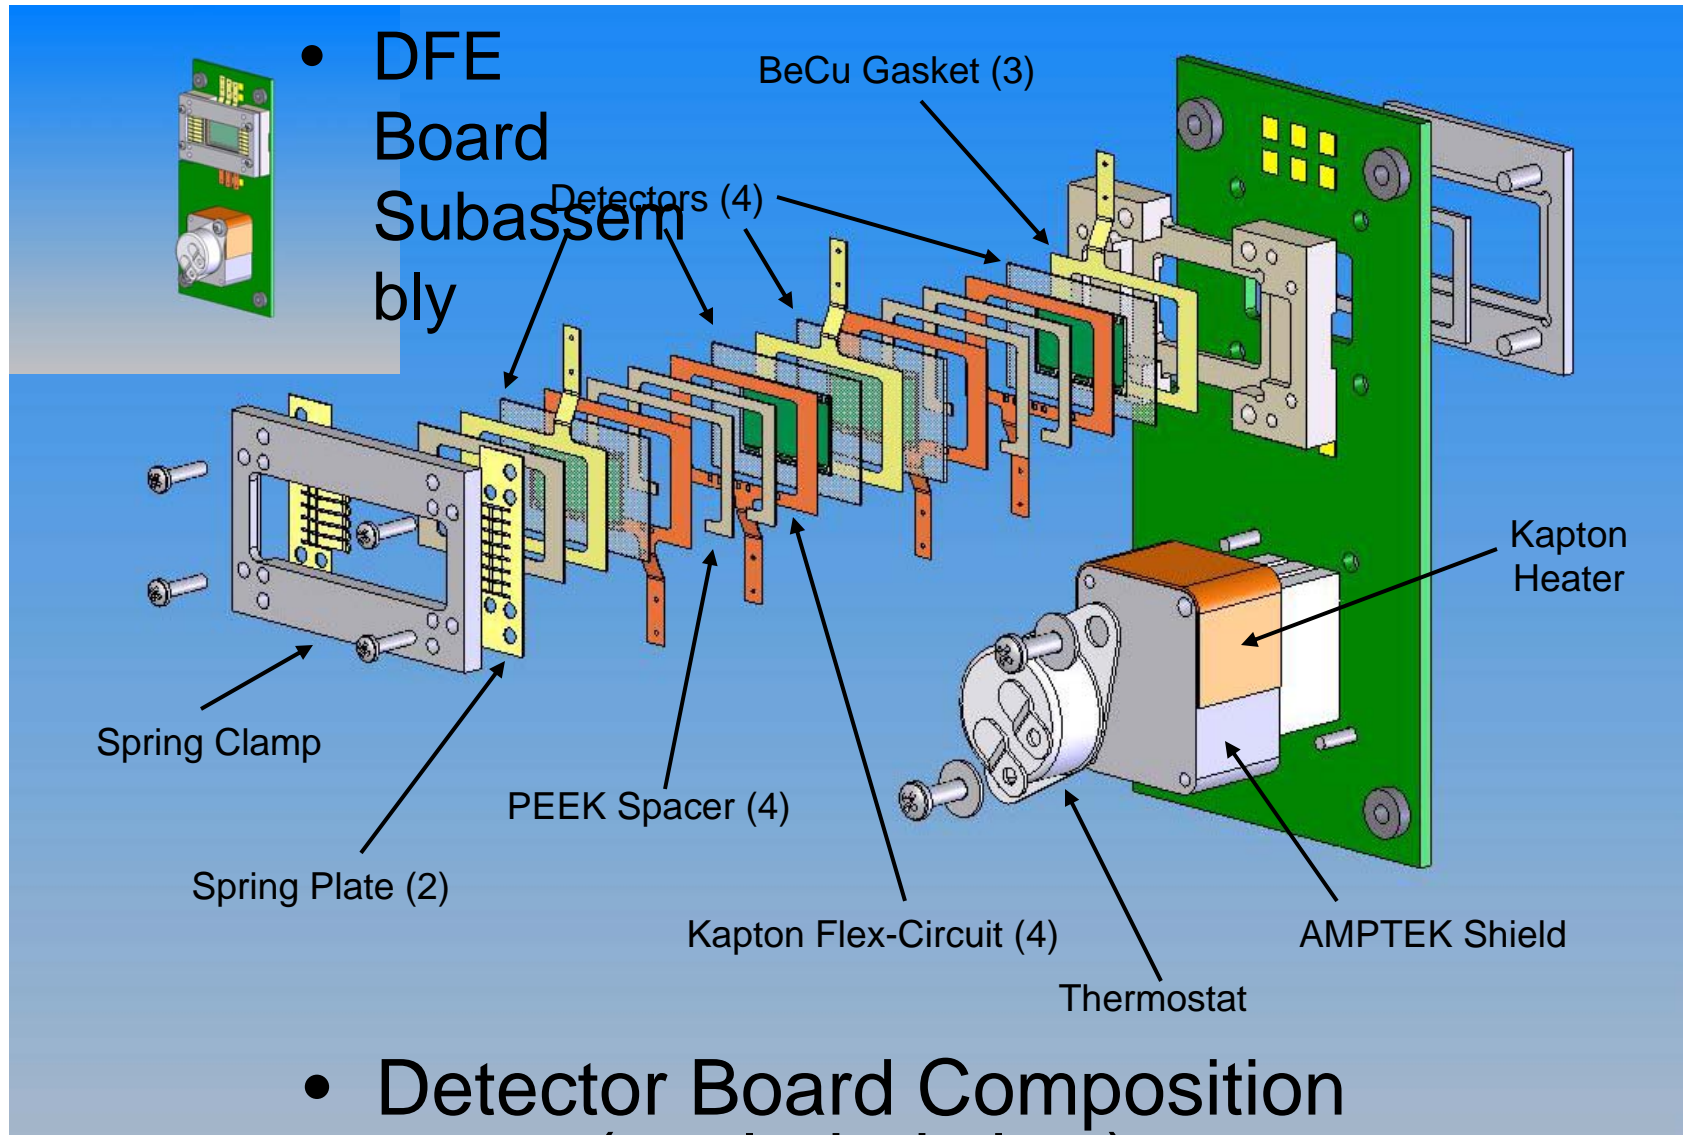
• DFE Board Subassembly

BeCu Gasket (3)

Detectors (4)

Kapton Heater

Spring Clamp

PEEK Spacer (4)

Spring Plate (2)

Kapton Flex-Circuit (4)

AMPTEK Shield

Thermostat

• Detector Board Composition
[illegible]